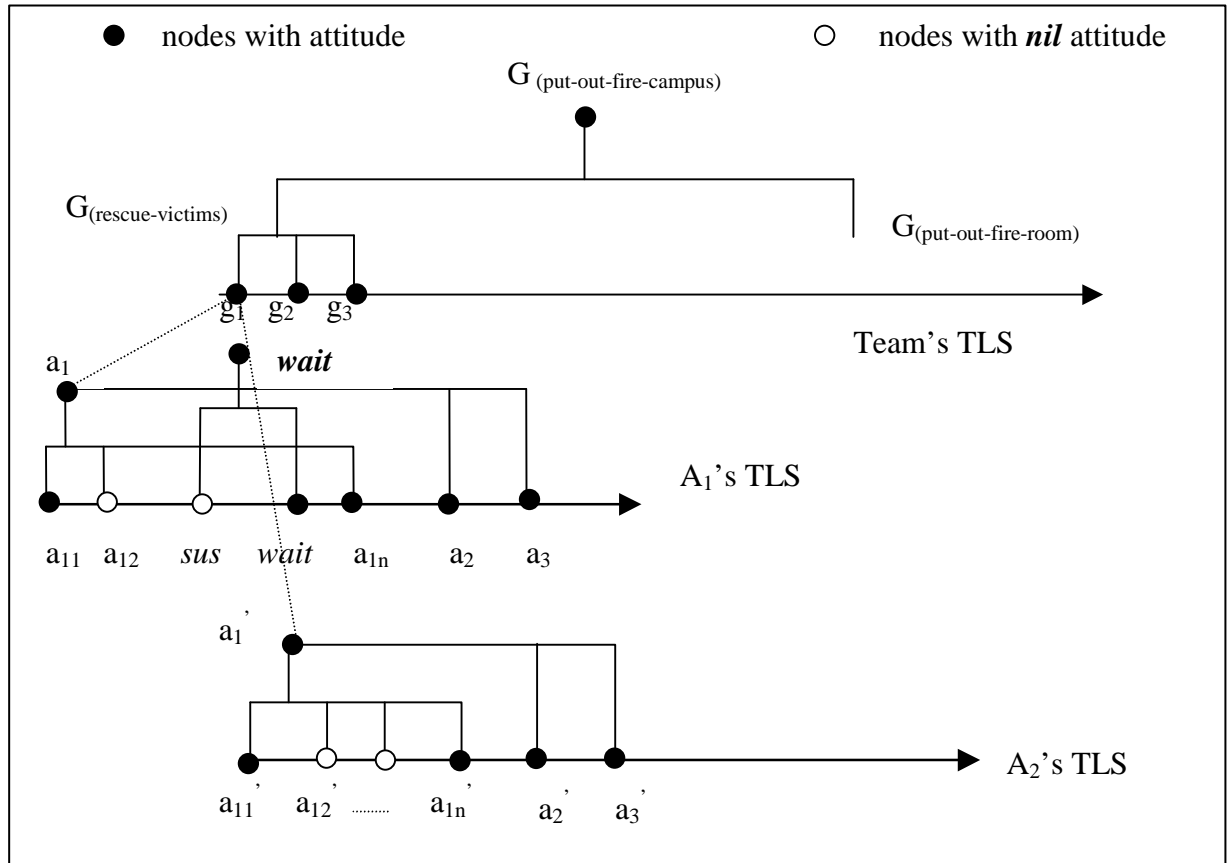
nodes with attitude

nodes with ***nil*** attitude

$G_{(put-out-fire-campus)}$

$G_{(rescue-victims)}$

$G_{(put-out-fire-room)}$

$g_1$ $g_2$ $g_3$

Team's TLS

$a_1$

***wait***

$A_1$'s TLS

$a_{11}$ $a_{12}$ ***sus*** ***wait*** $a_{1n}$ $a_2$ $a_3$

$a_1'$

$A_2$'s TLS

$a_{11}'$ $a_{12}'$ ........ $a_{1n}'$ $a_2'$ $a_3'$